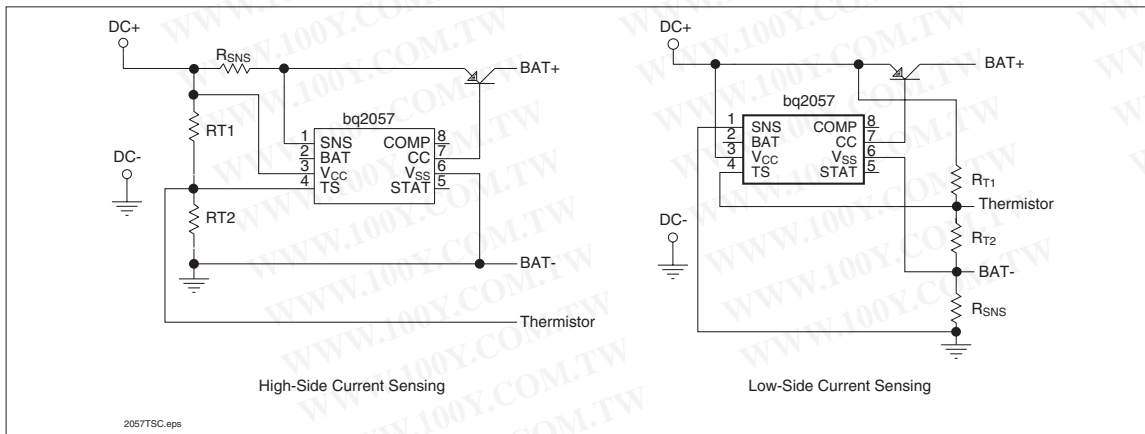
DC+

$R_{SNS}$

BAT+

bq2057

RT1

1 SNS
2 BAT
3 $V_{CC}$
4 TS

COMP 8
CC 7
$V_{SS}$ 6
STAT 5

DC-

RT2

BAT-

Thermistor

High-Side Current Sensing

DC+

BAT+

bq2057

1 SNS
2 BAT
3 $V_{CC}$
4 TS

COMP 8
CC 7
$V_{SS}$ 6
STAT 5

$R_{T1}$

Thermistor

DC-

$R_{T2}$

BAT-

$R_{SNS}$

Low-Side Current Sensing

2057TSC.eps

WWW.100Y.COM.TW